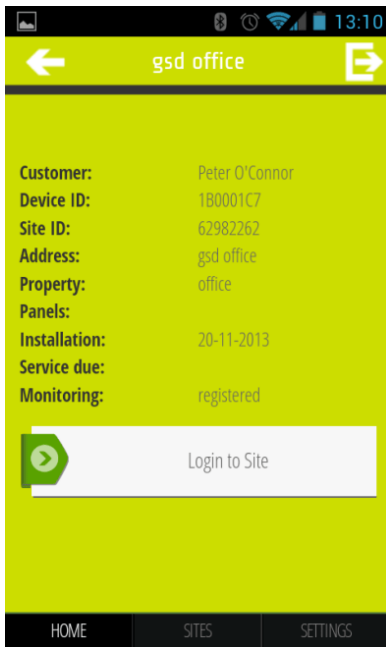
13:10

gsd office

| | |
|---|---|
| Customer: | Peter O'Connor |
| Device ID: | 1B0001C7 |
| Site ID: | 62982262 |
| Address: | gsd office |
| Property: | office |
| Panels: | |
| Installation: | 20-11-2013 |
| Service due: | |
| Monitoring: | registered |

Login to Site

HOME SITES SETTINGS